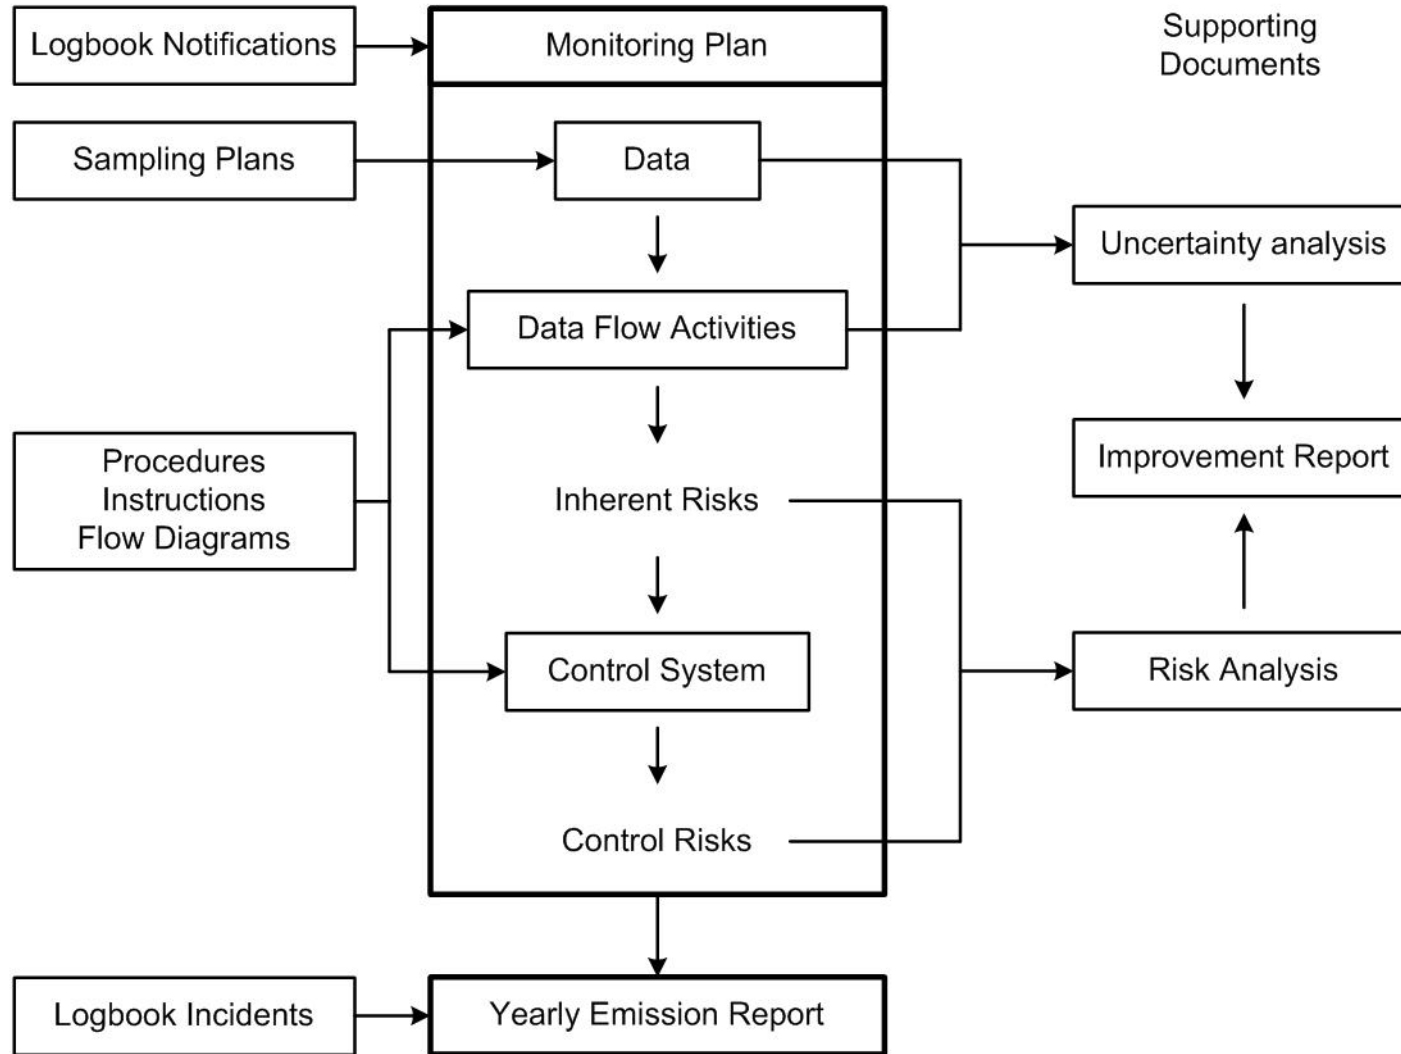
Logbook Notifications

Monitoring Plan

Supporting Documents

Sampling Plans

Data

Uncertainty analysis

Data Flow Activities

Procedures
Instructions
Flow Diagrams

Inherent Risks

Improvement Report

Control System

Risk Analysis

Control Risks

Logbook Incidents

Yearly Emission Report